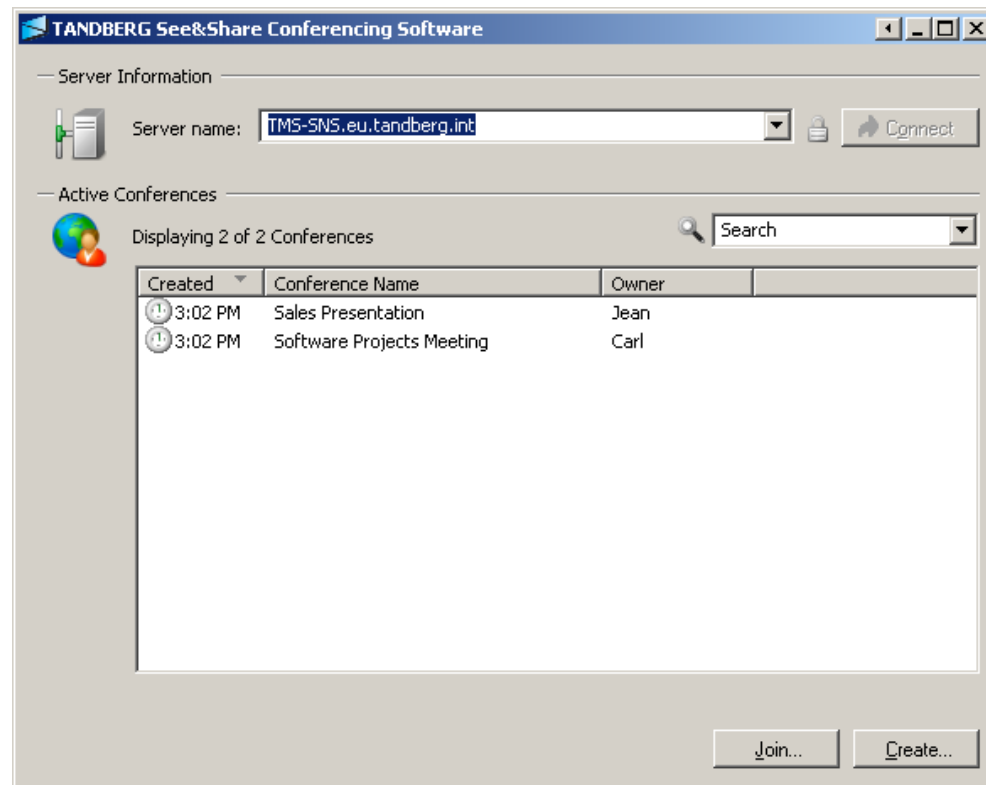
TANDBERG See&Share Conferencing Software

Server Information

Server name: TMS-SNS.eu.tandberg.int

Connect

Active Conferences

Displaying 2 of 2 Conferences

Search

| Created | Conference Name | Owner |
|---|---|---|
| 3:02 PM | Sales Presentation | Jean |
| 3:02 PM | Software Projects Meeting | Carl |

Join...

Create...